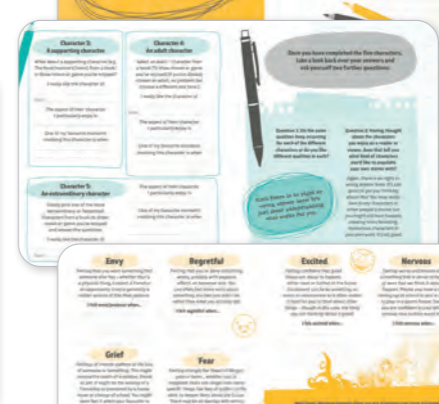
Character 3:
A supporting character

Character 4:
An adult character

I really like the character of

The aspect of their character I particularly enjoy is

One of my favourite moments involving this character is when

I really like the character of

The aspect of their character I particularly enjoy is

One of my favourite moments involving this character is when

Character 5:
An extraordinary character

I really like the character of

The aspect of their character I particularly enjoy is

One of my favourite moments involving this character is when

Once you have completed the five characters, take a look back over your answers and ask yourself two further questions:

Question 1: Is the same question being answered for each of the different characters or do you like different qualities in each?

Question 2: Having thought about the characters you enjoy as a reader or viewer, how this will you what kind of characters you'd like to populate your own stories with?

Envy

Regretful

Excited

Nervous

Grief

Fear

I felt envious when...

I felt regretful when...

I felt excited when...

I felt nervous when...